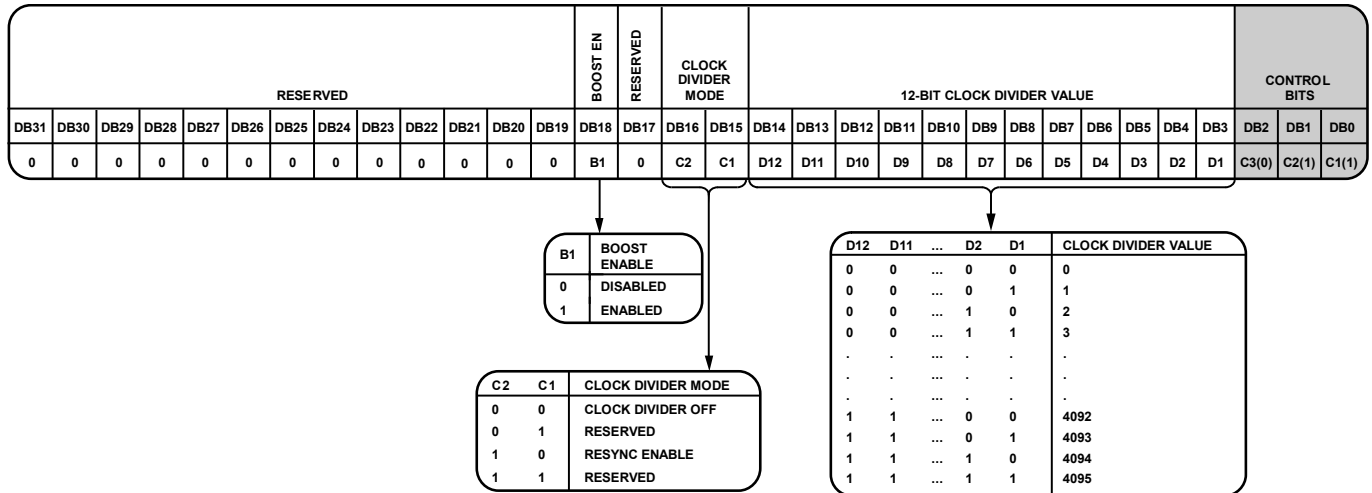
| RESERVED | | | | | | | | | | | | | BOOST EN | RESERVED | CLOCK DIVIDER MODE | | 12-BIT CLOCK DIVIDER VALUE | | | | | | | | | | | | CONTROL BITS | | |
|---|---|---|---|---|---|---|---|---|---|---|---|---|---|---|---|---|---|---|---|---|---|---|---|---|---|---|---|---|---|---|---|
| DB31 | DB30 | DB29 | DB28 | DB27 | DB26 | DB25 | DB24 | DB23 | DB22 | DB21 | DB20 | DB19 | DB18 | DB17 | DB16 | DB15 | DB14 | DB13 | DB12 | DB11 | DB10 | DB9 | DB8 | DB7 | DB6 | DB5 | DB4 | DB3 | DB2 | DB1 | DB0 |
| 0 | 0 | 0 | 0 | 0 | 0 | 0 | 0 | 0 | 0 | 0 | 0 | 0 | B1 | 0 | C2 | C1 | D12 | D11 | D10 | D9 | D8 | D7 | D6 | D5 | D4 | D3 | D2 | D1 | C3(0) | C2(1) | C1(1) |

| B1 | BOOST ENABLE |
|---|---|
| 0 | DISABLED |
| 1 | ENABLED |

| C2 | C1 | CLOCK DIVIDER MODE |
|---|---|---|
| 0 | 0 | CLOCK DIVIDER OFF |
| 0 | 1 | RESERVED |
| 1 | 0 | RESYNC ENABLE |
| 1 | 1 | RESERVED |

| D12 | D11 | ... | D2 | D1 | CLOCK DIVIDER VALUE |
|---|---|---|---|---|---|
| 0 | 0 | ... | 0 | 0 | 0 |
| 0 | 0 | ... | 0 | 1 | 1 |
| 0 | 0 | ... | 1 | 0 | 2 |
| 0 | 0 | ... | 1 | 1 | 3 |
| . | . | ... | . | . | . |
| . | . | ... | . | . | . |
| . | . | ... | . | . | . |
| 1 | 1 | ... | 0 | 0 | 4092 |
| 1 | 1 | ... | 0 | 1 | 4093 |
| 1 | 1 | ... | 1 | 0 | 4094 |
| 1 | 1 | ... | 1 | 1 | 4095 |